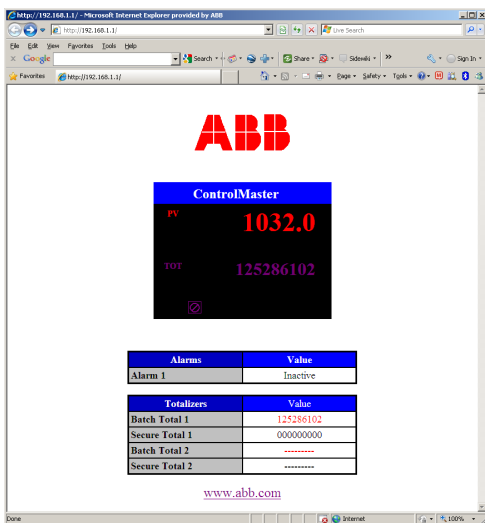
http://192.168.1.1/ - Microsoft Internet Explorer provided by ABB

http://192.168.1.1/

Live Search

File Edit View Favorites Tools Help

Google

Search

Share

Sidewiki

»

Sign In

Favorites

http://192.168.1.1/

Page Safety Tools

ABB

ControlMaster

PV

1032.0

TOT

125286102

| Alarms | Value |
|---|---|
| Alarm 1 | Inactive |

| Totalizers | Value |
|---|---|
| Batch Total 1 | 125286102 |
| Secure Total 1 | 000000000 |
| Batch Total 2 | --------- |
| Secure Total 2 | --------- |

www.abb.com

Done

Internet

100%